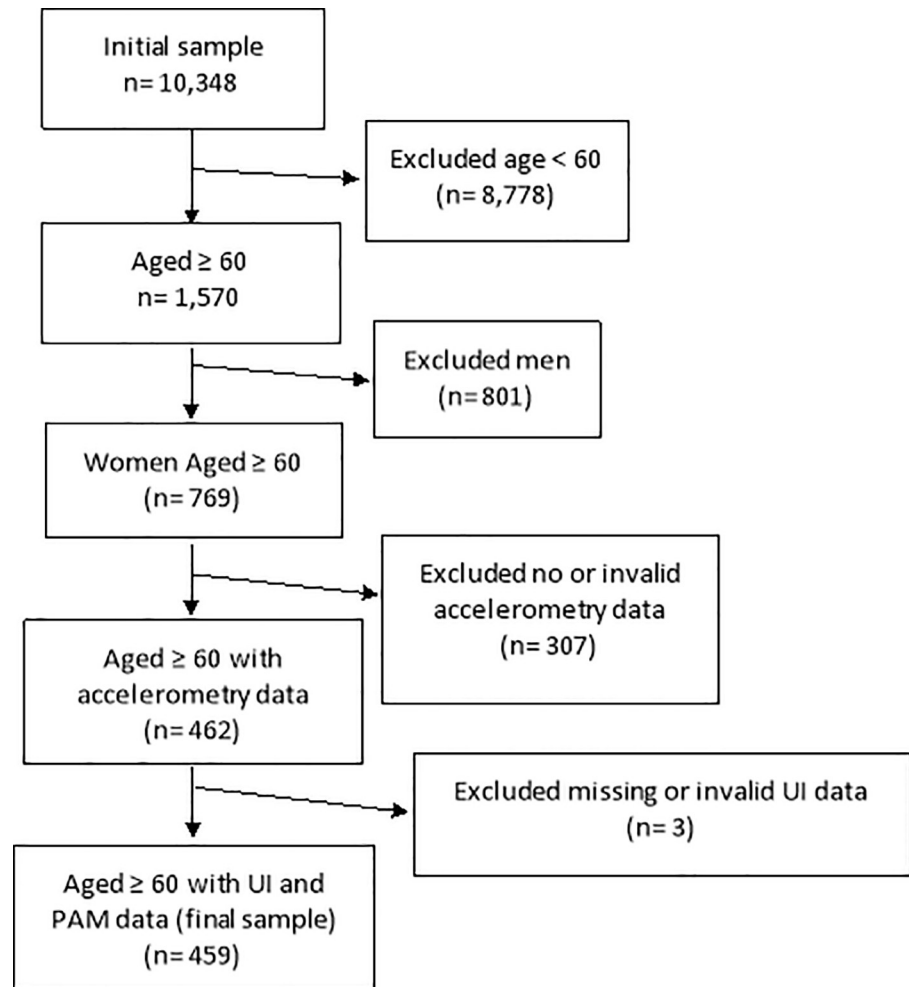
Initial sample
n= 10,348

Excluded age < 60
(n= 8,778)

Aged ≥ 60
n= 1,570

Excluded men
(n=801)

Women Aged ≥ 60
(n= 769)

Excluded no or invalid accelerometry data
(n= 307)

Aged ≥ 60 with accelerometry data
(n= 462)

Excluded missing or invalid UI data
(n= 3)

Aged ≥ 60 with UI and PAM data (final sample)
(n= 459)